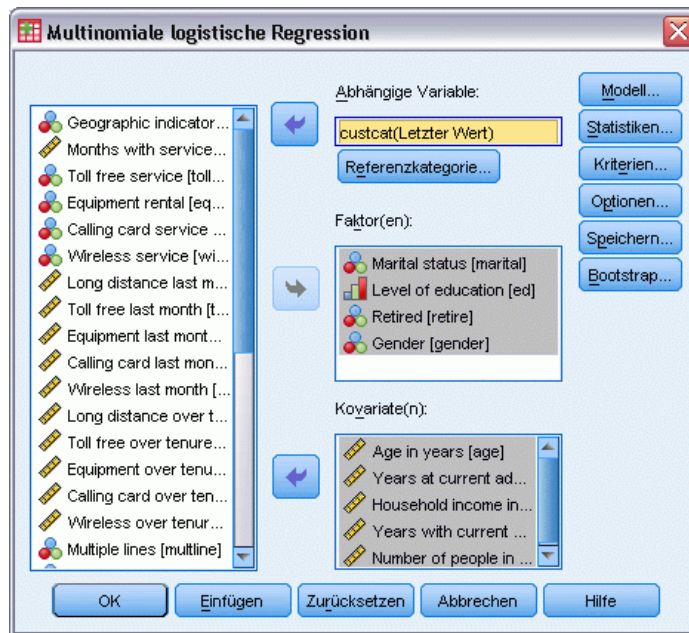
Multinomiale logistische Regression

Geographic indicator...
Months with service...
Toll free service [toll...
Equipment rental [eq...
Calling card service ...
Wireless service [wi...
Long distance last m...
Toll free last month [t...
Equipment last mont...
Calling card last mon...
Wireless last month [...
Long distance over t...
Toll free over tenure...
Equipment over tenu...
Calling card over ten...
Wireless over tenur...
Multiple lines [multline]

Abhängige Variable:
custcat(Letzter Wert)
Referenzkategorie...

Faktor(en):
Marital status [marital]
Level of education [ed]
Retired [retire]
Gender [gender]

Kovariate(n):
Age in years [age]
Years at current ad...
Household income in...
Years with current ...
Number of people in ...

Modell...
Statistiken...
Kriterien...
Optionen...
Speichern...
Bootstrap...

OK
Einfügen
Zurücksetzen
Abbrechen
Hilfe